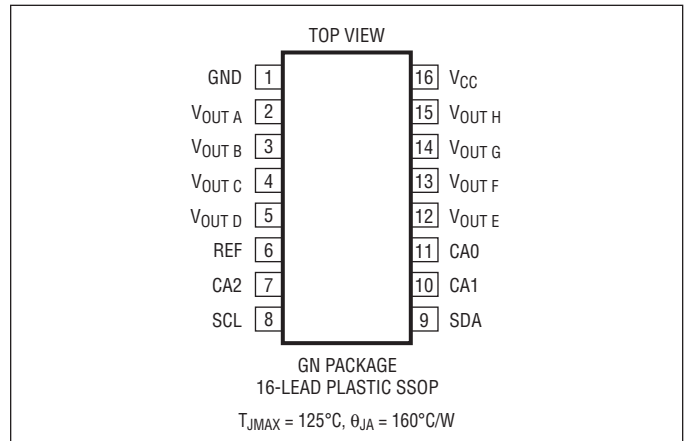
TOP VIEW

GND 1
$V_{OUT\ A}$ 2
$V_{OUT\ B}$ 3
$V_{OUT\ C}$ 4
$V_{OUT\ D}$ 5
REF 6
CA2 7
SCL 8

16 $V_{CC}$
15 $V_{OUT\ H}$
14 $V_{OUT\ G}$
13 $V_{OUT\ F}$
12 $V_{OUT\ E}$
11 CA0
10 CA1
9 SDA

GN PACKAGE
16-LEAD PLASTIC SSOP

$T_{JMAX} = 125°C, \theta_{JA} = 160°C/W$